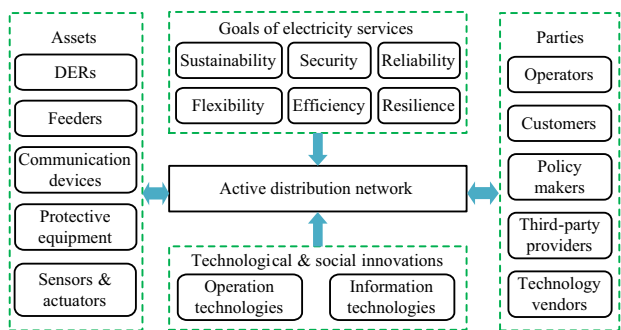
Assets

DERs

Feeders

Communication devices

Protective equipment

Sensors & actuators

Goals of electricity services

Sustainability

Security

Reliability

Flexibility

Efficiency

Resilience

Active distribution network

Technological & social innovations

Operation technologies

Information technologies

Parties

Operators

Customers

Policy makers

Third-party providers

Technology vendors